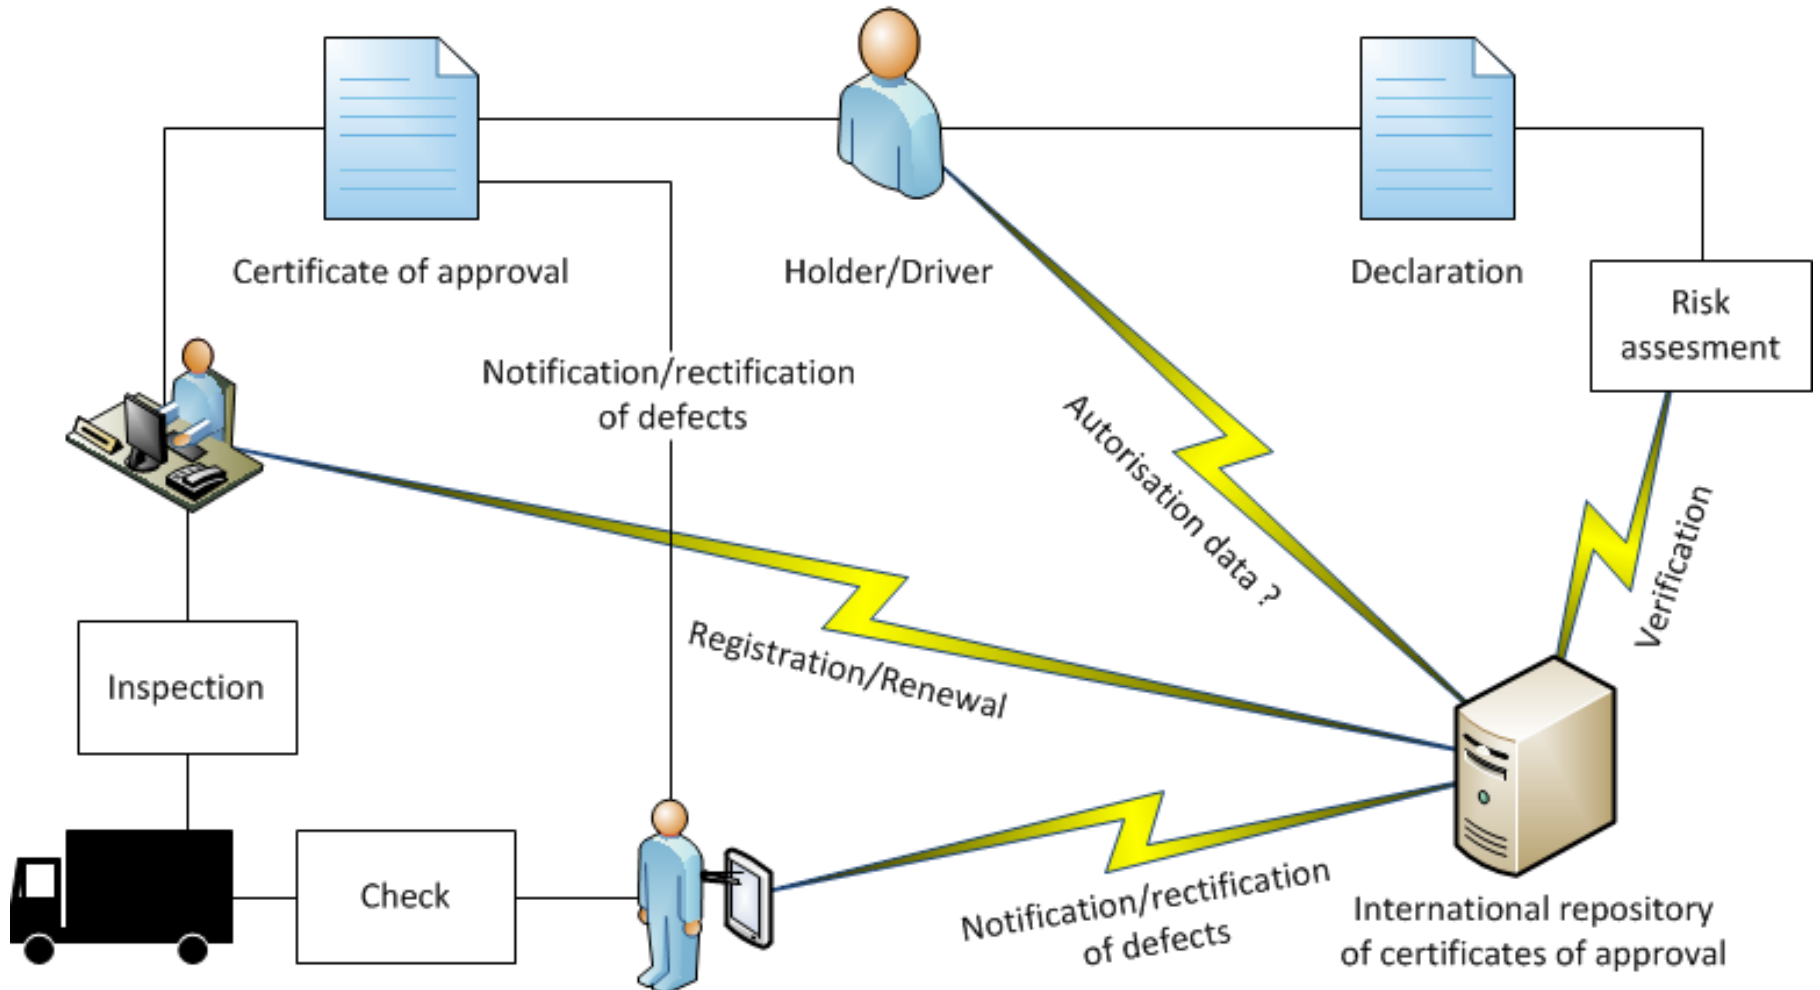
Certificate of approval

Holder/Driver

Declaration

Risk assesment

Notification/rectification of defects

Autorisation data ?

Verification

Registration/Renewal

Inspection

Check

Notification/rectification of defects

International repository of certificates of approval